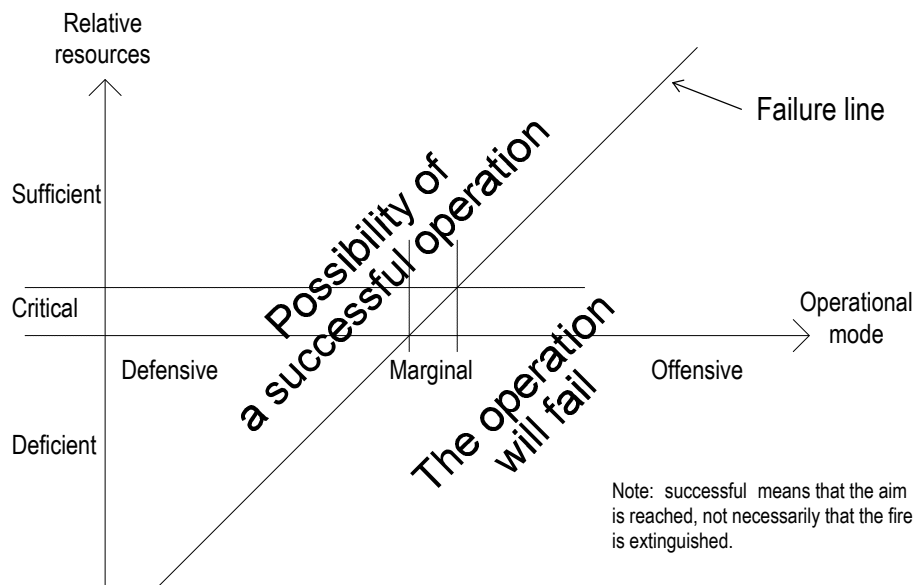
Relative resources

Failure line

Sufficient

Possibility of a successful operation

Critical

Operational mode

Defensive

Marginal

Offensive

Deficient

The operation will fail

Note: successful means that the aim is reached, not necessarily that the fire is extinguished.